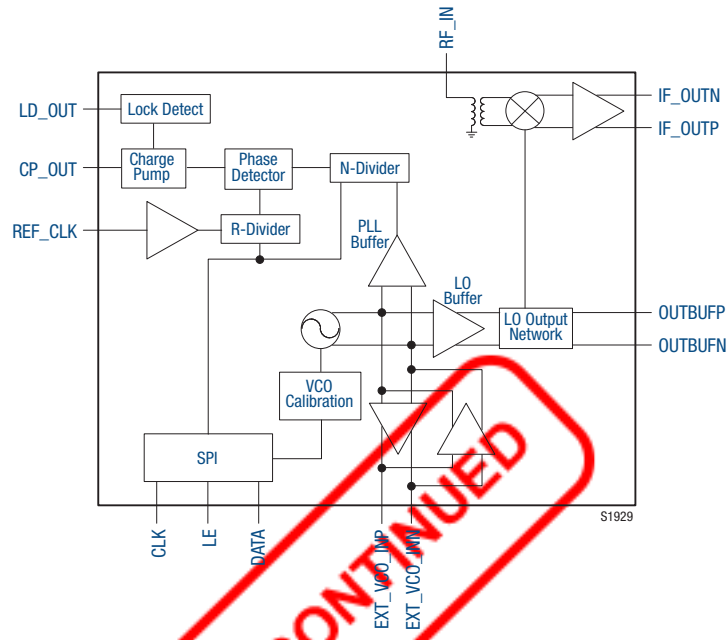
RF_IN

LD_OUT
Lock Detect

CP_OUT
Charge Pump
Phase Detector
N-Divider

REF_CLK
R-Divider

PLL Buffer

IF_OUTN
IF_OUTP

LO Buffer
LO Output Network
OUTBUFP
OUTBUFN

VCO Calibration

SPI

S1929

CLK
LE
DATA
EXT_VCO_INP
EXT_VCO_INN

CONTINUED